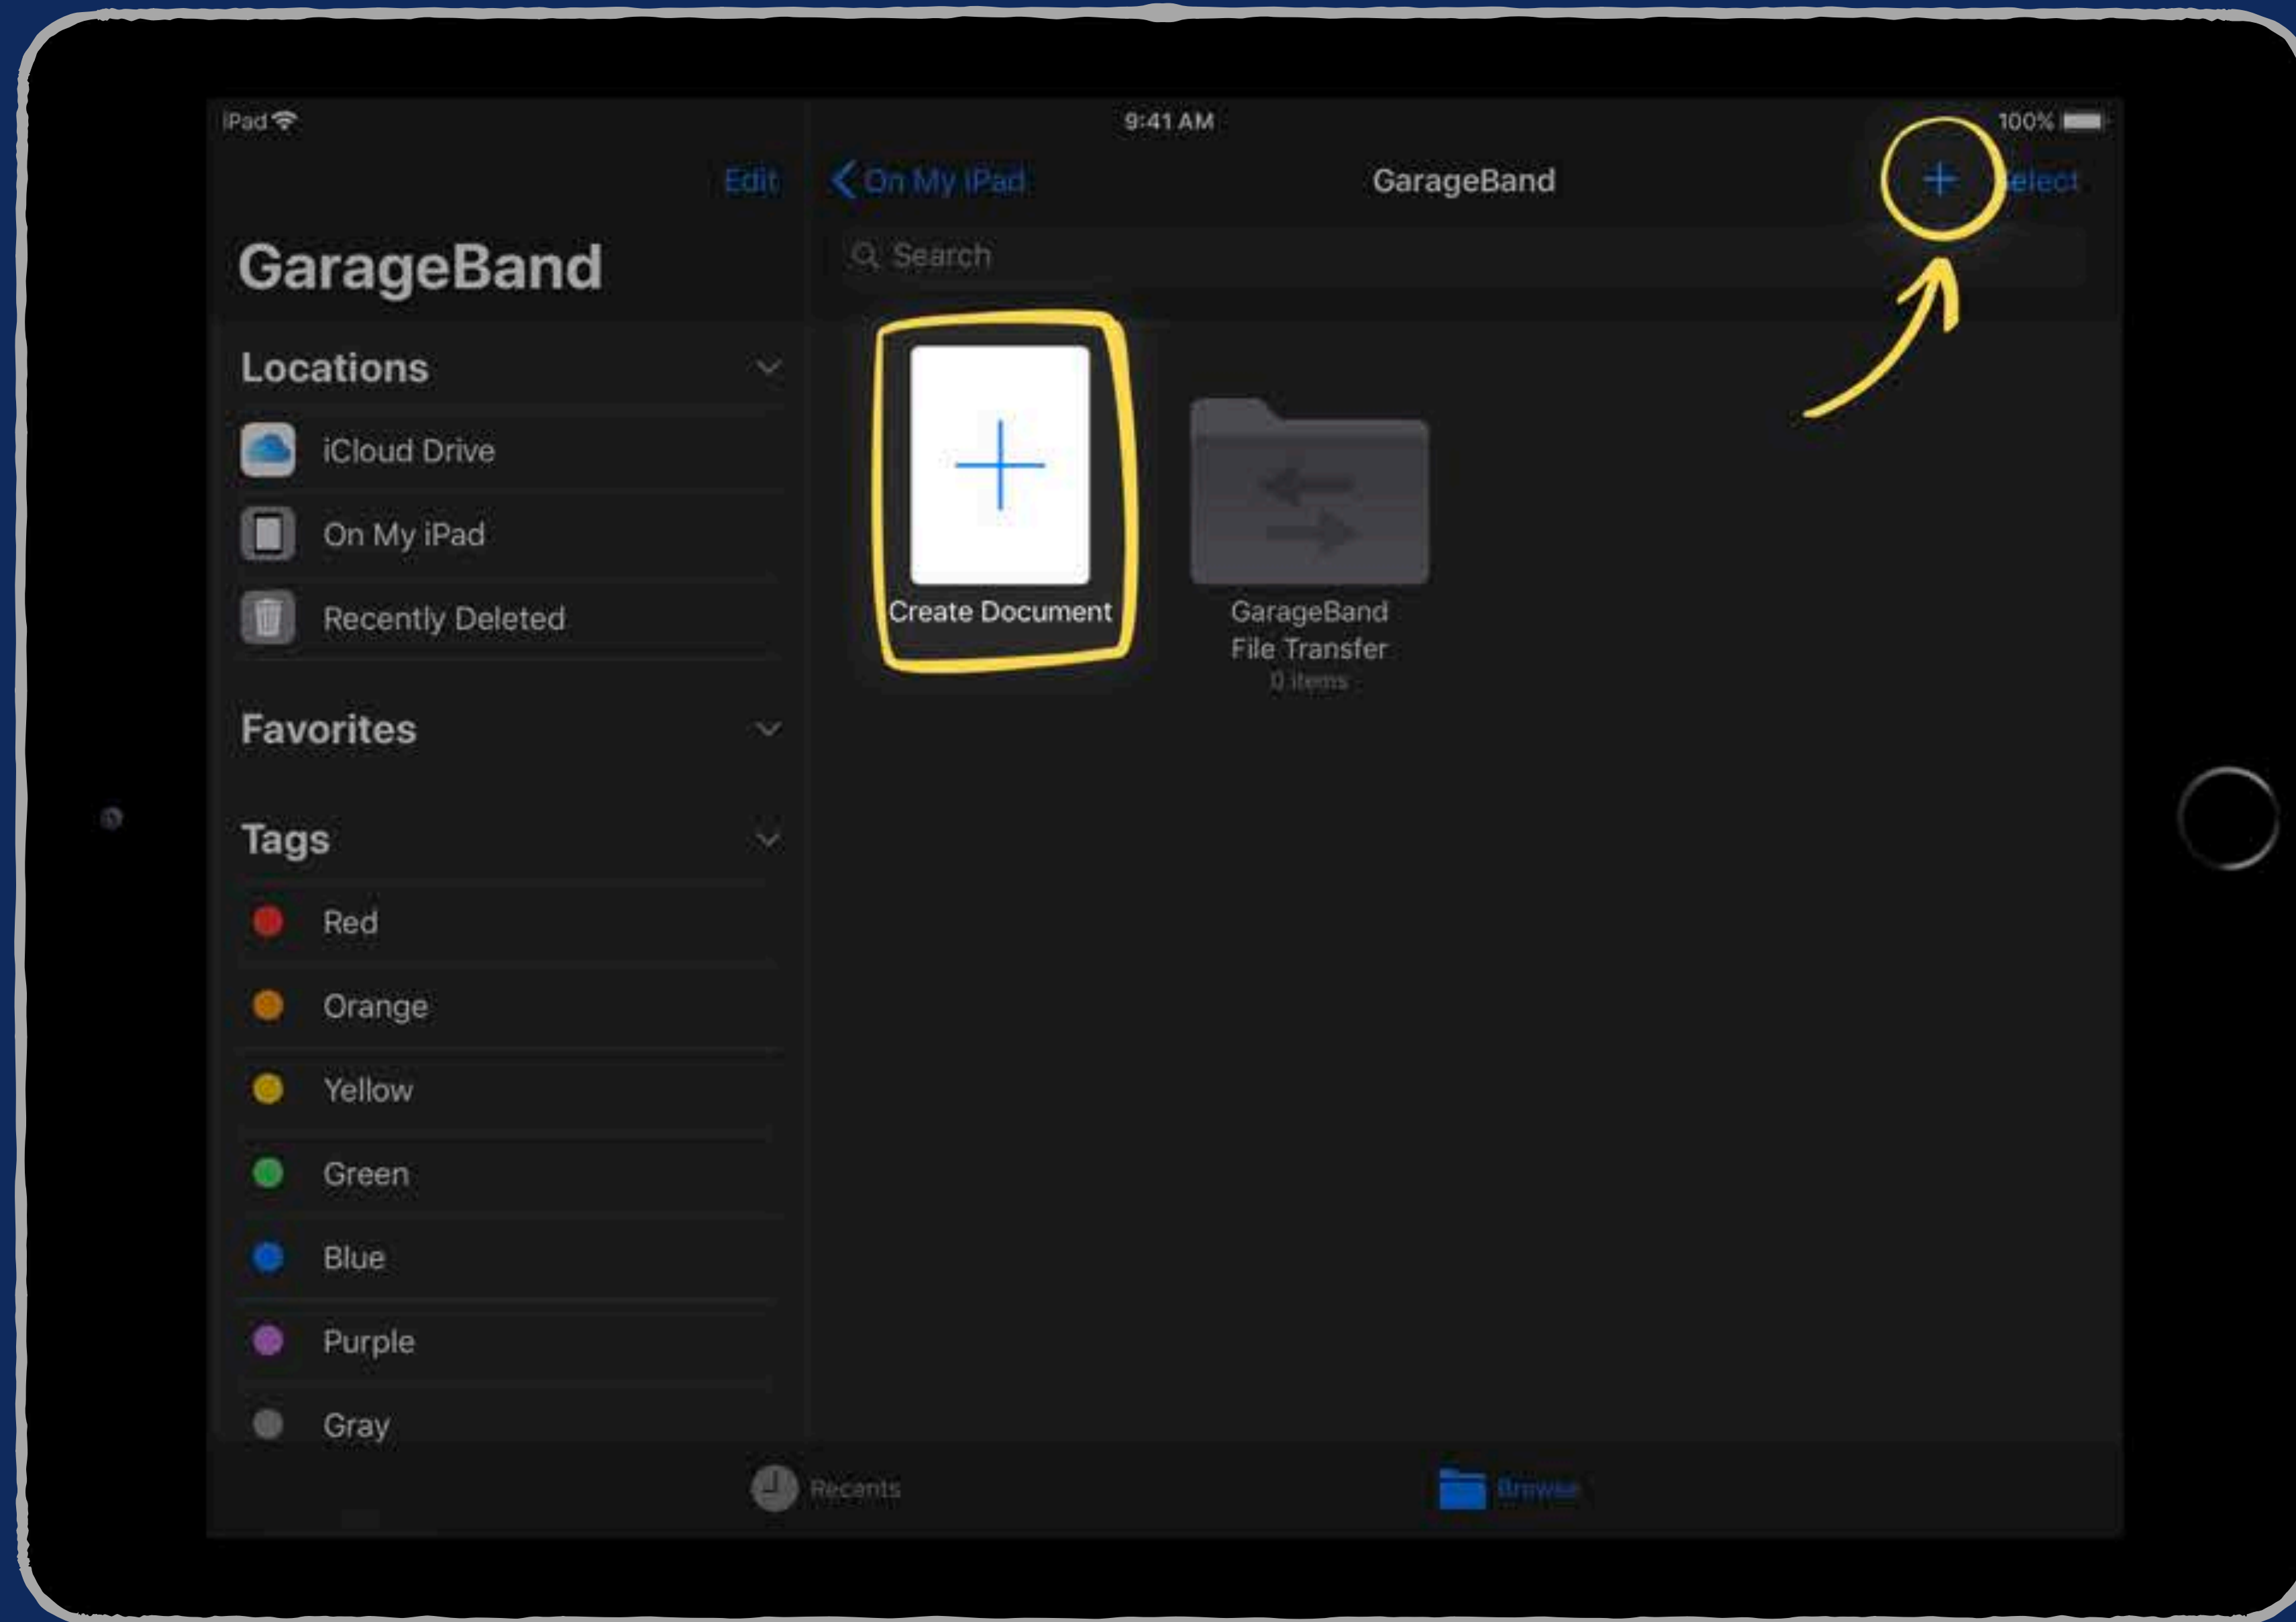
iPad

9:41 AM

100%

Edit

On My iPad

GarageBand

+

elect

GarageBand

Search

Locations

iCloud Drive

On My iPad

Recently Deleted

Create Document

GarageBand File Transfer

0 items

Favorites

Tags

Red

Orange

Yellow

Green

Blue

Purple

Gray

Recents

Browse